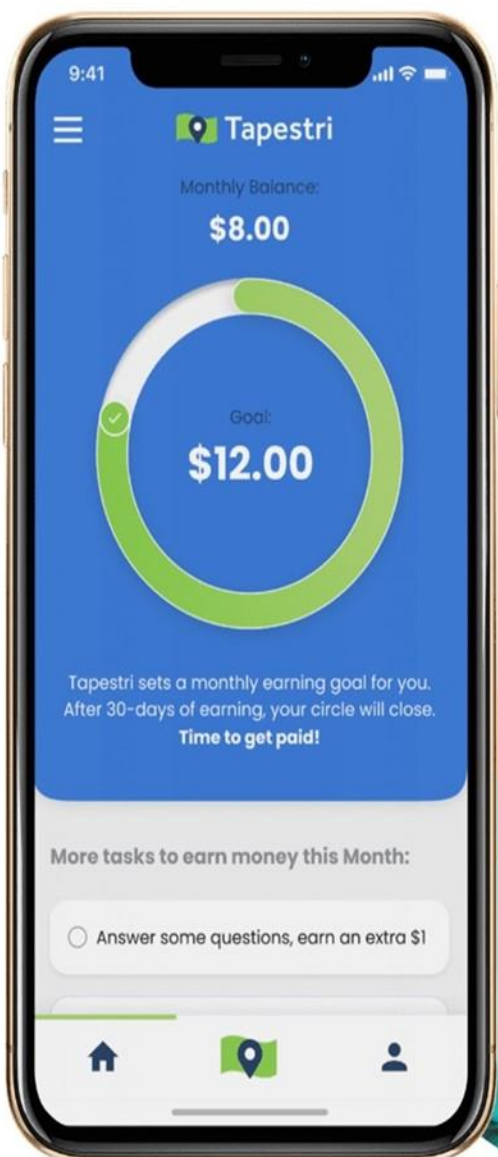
9:41

Tapestri

Monthly Balance:

$8.00

Goal:

$12.00

Tapestri sets a monthly earning goal for you. After 30-days of earning, your circle will close. **Time to get paid!**

More tasks to earn money this Month:

Answer some questions, earn an extra $1